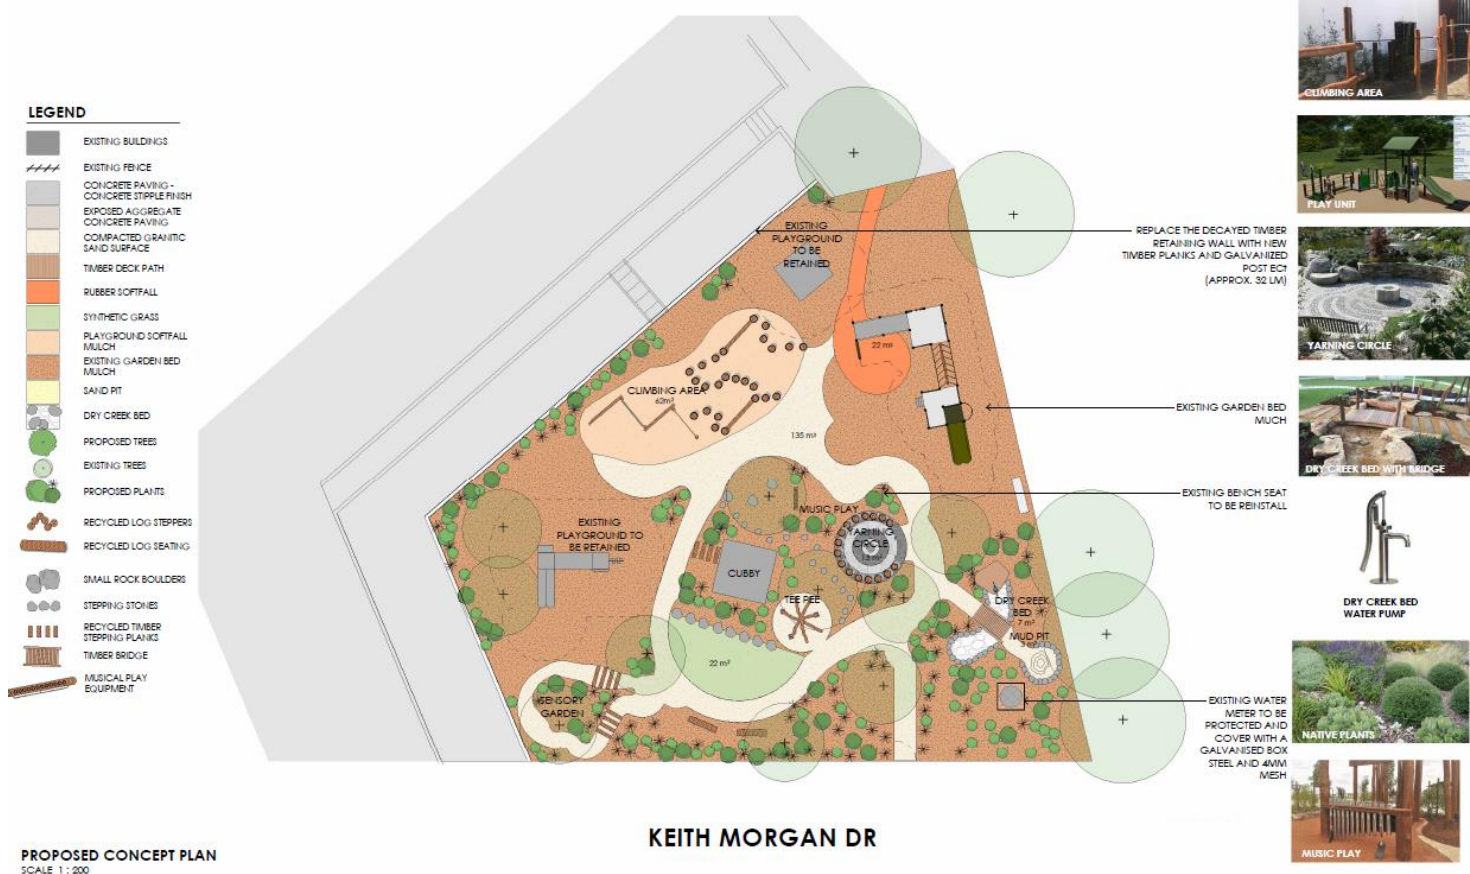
LEGEND

EXISTING BUILDINGS
EXISTING FENCE
CONCRETE PAVING - CONCRETE STIPPLE FINISH
EXPOSED AGGREGATE CONCRETE PAVING
COMPACTED GRANITIC SAND SURFACE
TIMBER DECK PATH
RUBBER SOFTFALL
SYNTHETIC GRASS
PLAYGROUND SOFTFALL MULCH
EXISTING GARDEN BED MULCH
SAND PIT
DRY CREEK BED
PROPOSED TREES
EXISTING TREES
PROPOSED PLANTS
RECYCLED LOG STEPPERS
RECYCLED LOG SEATING
SMALL ROCK BOULDERS
STEPPING STONES
RECYCLED TIMBER STEPPING PLANKS
TIMBER BRIDGE
MUSICAL PLAY EQUIPMENT

EXISTING PLAYGROUND TO BE RETAINED
CLIMBING AREA
$62m^2$
$22m^2$
$135m^2$
EXISTING PLAYGROUND TO BE RETAINED
MUSIC PLAY
YARNING CIRCLE
CUBBY
TEE PEE
DRY CREEK BED
$7m^2$
MUD PIT
$22m^2$
SENSORY GARDEN

REPLACE THE DECAYED TIMBER RETAINING WALL WITH NEW TIMBER PLANKS AND GALVANIZED POST ECT (APPROX. 32 LM)
EXISTING GARDEN BED MUCH
EXISTING BENCH SEAT TO BE REINSTALL
EXISTING WATER METER TO BE PROTECTED AND COVER WITH A GALVANISED BOX STEEL AND 4MM MESH

CLIMBING AREA
PLAY UNIT
YARNING CIRCLE
DRY CREEK BED WITH BRIDGE
DRY CREEK BED WATER PUMP
NATIVE PLANTS
MUSIC PLAY

KEITH MORGAN DR

PROPOSED CONCEPT PLAN
SCALE 1 : 200